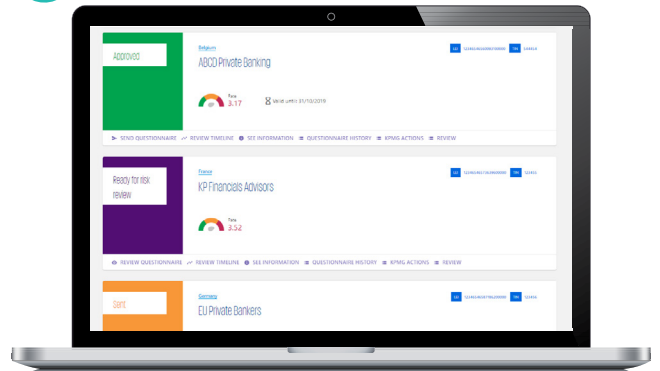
Approved

Belgium

ABCD Private Banking

LEI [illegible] TIN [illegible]

Rate
3.17

Valid until 31/10/2019

SEND QUESTIONNAIRE REVIEW TIMELINE SEE INFORMATION QUESTIONNAIRE HISTORY KPMG ACTIONS REVIEW

Ready for risk review

France

KP Financials Advisors

LEI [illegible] TIN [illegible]

Rate
3.52

REVIEW QUESTIONNAIRE REVIEW TIMELINE SEE INFORMATION QUESTIONNAIRE HISTORY KPMG ACTIONS REVIEW

Sent

Germany

EU Private Bankers

LEI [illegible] TIN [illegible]